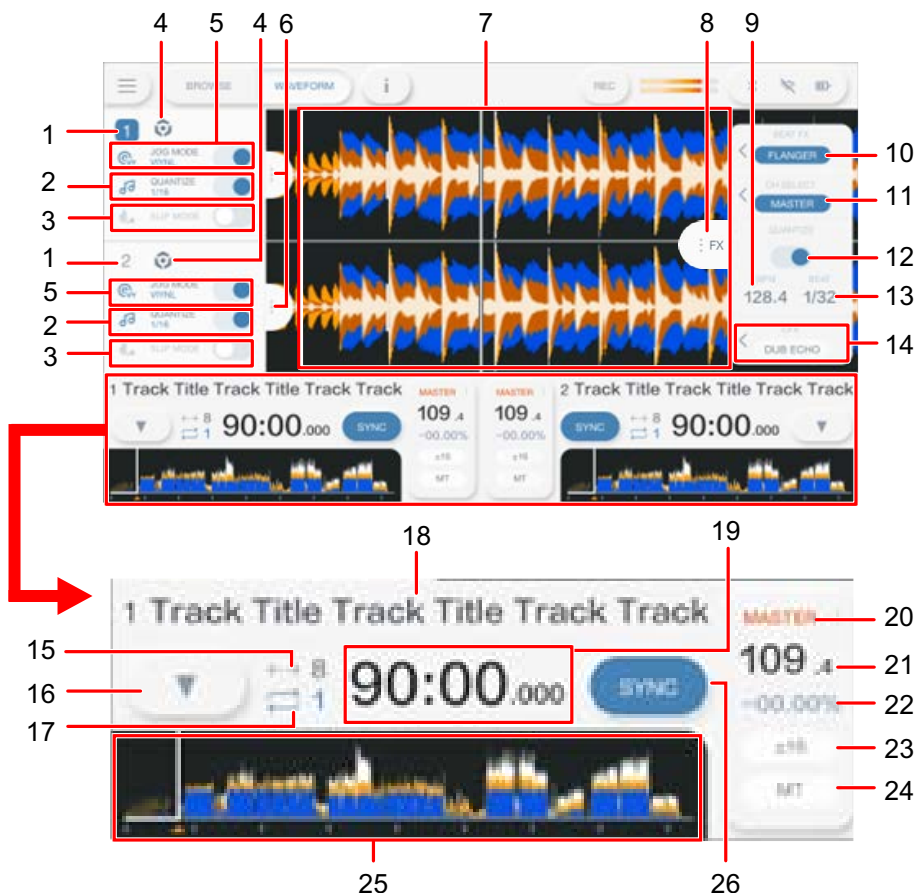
4 5 4 6 7 8 9

BROWSE WAVEFORM i REC

1 1
JOG MODE VINYL
2 QUANTIZE 1/16
3 SLIP MODE
1 2
5 JOG MODE VINYL
2 QUANTIZE 1/16
3 SLIP MODE

FX

BEAT FX
FLANGER 10
CH SELECT
MASTER 11
QUANTIZE
12
BPM 128.4 BEAT 1/32 13
CFX
DUB ECHO 14

1 Track Title Track Title Track Track
8
1
90:00.000 SYNC
MASTER 109.4 -00.00% ±16 MT
MASTER 109.4 -00.00% ±16 MT
2 Track Title Track Title Track Track
SYNC 8 1 90:00.000

18 19
1 Track Title Track Title Track Track
MASTER 20
15 8
16 90:00.000 SYNC 109.4 21
17 1 -00.00% 22
±16 23
MT 24
25 26